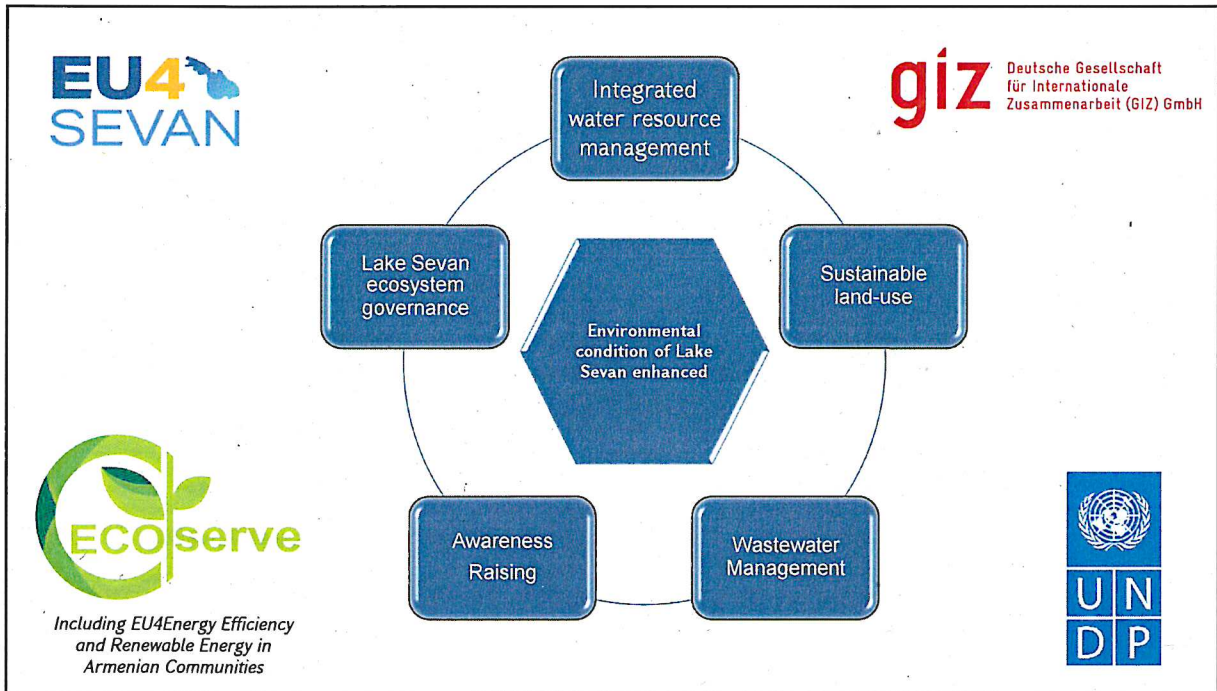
EU4
SEVAN

giz Deutsche Gesellschaft für Internationale Zusammenarbeit (GIZ) GmbH

Integrated water resource management

Sustainable land-use

Wastewater Management

Awareness Raising

Lake Sevan ecosystem governance

Environmental condition of Lake Sevan enhanced

ECOserve

Including EU4Energy Efficiency and Renewable Energy in Armenian Communities

U N
D P